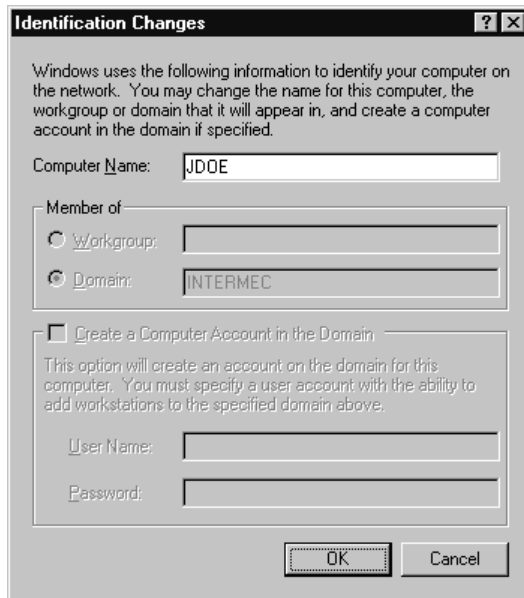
Identification Changes

? X

Windows uses the following information to identify your computer on the network. You may change the name for this computer, the workgroup or domain that it will appear in, and create a computer account in the domain if specified.

Computer Name: JDOE

Member of

Workgroup:

Domain: INTERMEC

Create a Computer Account in the Domain

This option will create an account on the domain for this computer. You must specify a user account with the ability to add workstations to the specified domain above.

User Name:

Password:

OK

Cancel